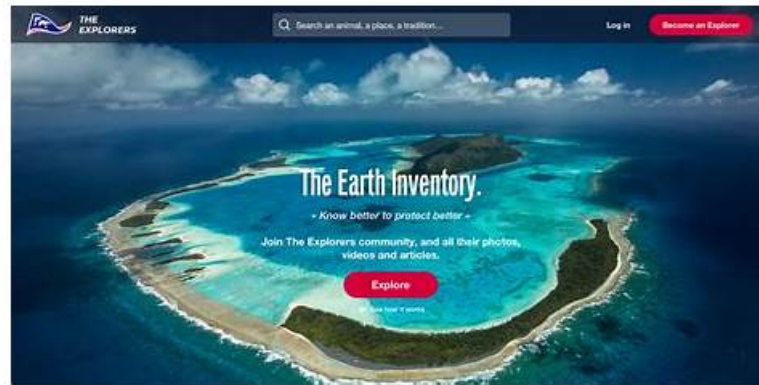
THE EXPLORERS

Search an animal, a place, a tradition...

Log in

Become an Explorer

The Earth Inventory.

- Know better to protect better -

Join The Explorers community, and all their photos, videos and articles.

Explore

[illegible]